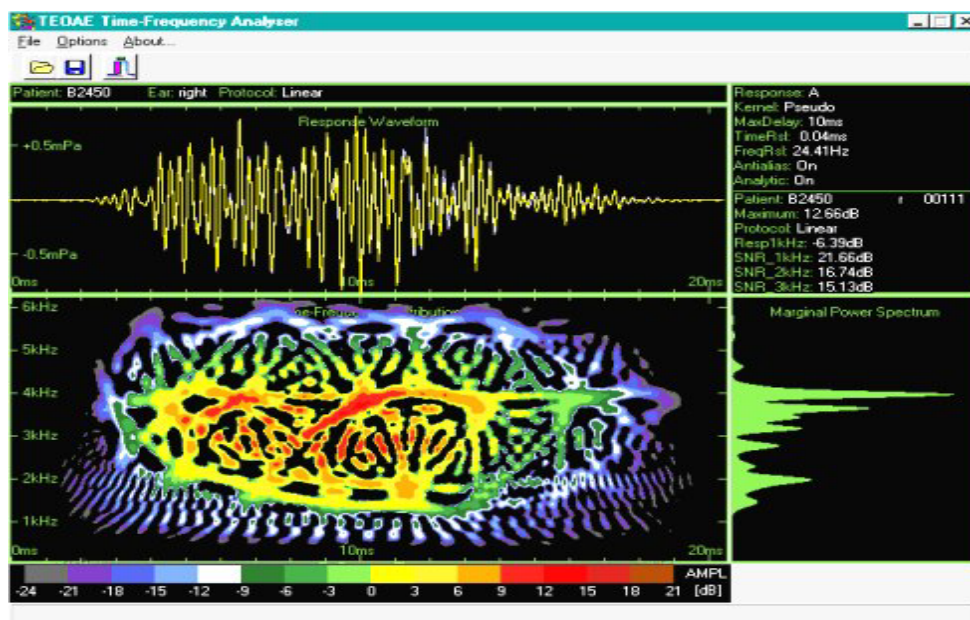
TEOAE Time-Frequency Analyser

File Options About...

Patient: B2450 Ear: right Protocol: Linear

Response Waveform

+0.5mPa

-0.5mPa

0ms

10ms

20ms

Response: A
Kernel: Pseudo
MaxDelay: 10ms
TimeRst: 0.04ms
FreqRst: 24.41Hz
Antialias: On
Analytic: On

Patient: B2450 r 00111
Maximum: 12.66dB
Protocol: Linear
Resp1kHz: -6.39dB
SNR_1kHz: 21.66dB
SNR_2kHz: 16.74dB
SNR_3kHz: 15.13dB

6kHz

5kHz

4kHz

3kHz

2kHz

1kHz

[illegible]e-Freque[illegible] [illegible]tribution

0ms

10ms

20ms

Marginal Power Spectrum

AMPL

| -24 | -21 | -18 | -15 | -12 | -9 | -6 | -3 | 0 | 3 | 6 | 9 | 12 | 15 | 18 | 21 | [dB] |
|---|---|---|---|---|---|---|---|---|---|---|---|---|---|---|---|---|